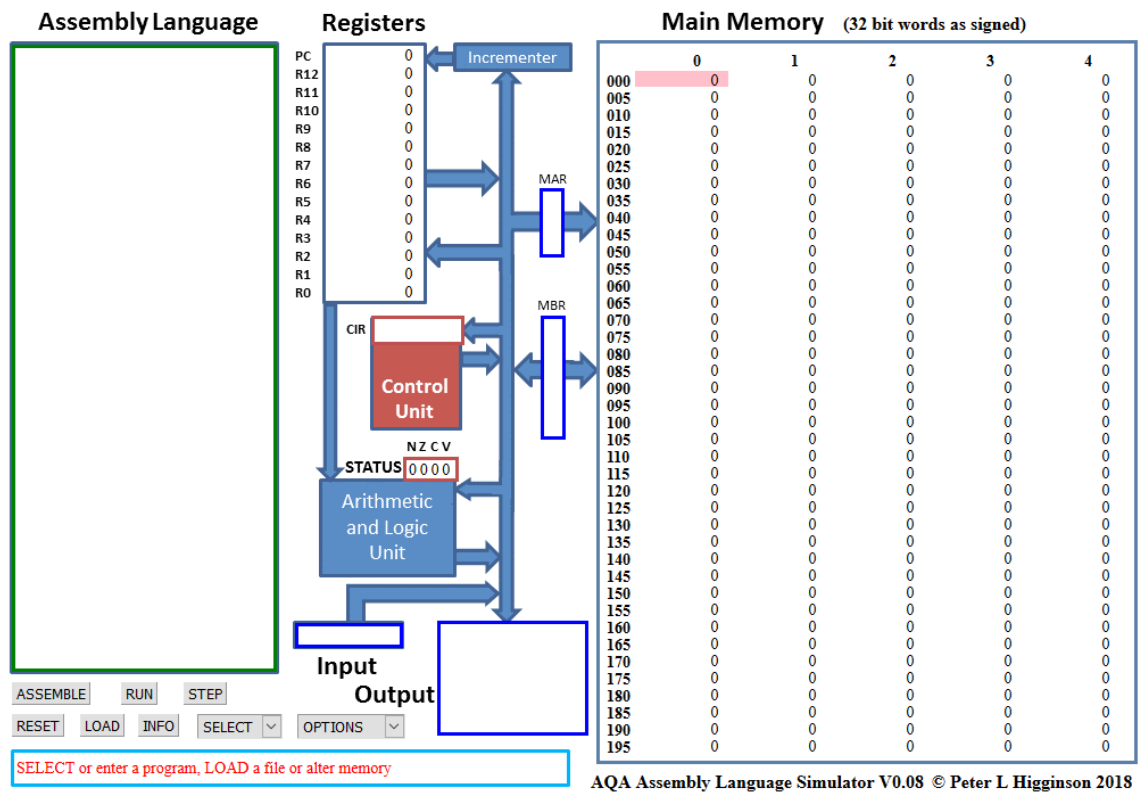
Assembly Language

Registers

| PC | 0 |
|---|---|
| R12 | 0 |
| R11 | 0 |
| R10 | 0 |
| R9 | 0 |
| R8 | 0 |
| R7 | 0 |
| R6 | 0 |
| R5 | 0 |
| R4 | 0 |
| R3 | 0 |
| R2 | 0 |
| R1 | 0 |
| R0 | 0 |

Incrementer

MAR

MBR

CIR

Control Unit

N Z C V
STATUS 0 0 0 0

Arithmetic and Logic Unit

Input

Output

ASSEMBLE RUN STEP

RESET LOAD INFO SELECT OPTIONS

SELECT or enter a program, LOAD a file or alter memory

Main Memory (32 bit words as signed)

| | 0 | 1 | 2 | 3 | 4 |
|---|---|---|---|---|---|
| 000 | 0 | 0 | 0 | 0 | 0 |
| 005 | 0 | 0 | 0 | 0 | 0 |
| 010 | 0 | 0 | 0 | 0 | 0 |
| 015 | 0 | 0 | 0 | 0 | 0 |
| 020 | 0 | 0 | 0 | 0 | 0 |
| 025 | 0 | 0 | 0 | 0 | 0 |
| 030 | 0 | 0 | 0 | 0 | 0 |
| 035 | 0 | 0 | 0 | 0 | 0 |
| 040 | 0 | 0 | 0 | 0 | 0 |
| 045 | 0 | 0 | 0 | 0 | 0 |
| 050 | 0 | 0 | 0 | 0 | 0 |
| 055 | 0 | 0 | 0 | 0 | 0 |
| 060 | 0 | 0 | 0 | 0 | 0 |
| 065 | 0 | 0 | 0 | 0 | 0 |
| 070 | 0 | 0 | 0 | 0 | 0 |
| 075 | 0 | 0 | 0 | 0 | 0 |
| 080 | 0 | 0 | 0 | 0 | 0 |
| 085 | 0 | 0 | 0 | 0 | 0 |
| 090 | 0 | 0 | 0 | 0 | 0 |
| 095 | 0 | 0 | 0 | 0 | 0 |
| 100 | 0 | 0 | 0 | 0 | 0 |
| 105 | 0 | 0 | 0 | 0 | 0 |
| 110 | 0 | 0 | 0 | 0 | 0 |
| 115 | 0 | 0 | 0 | 0 | 0 |
| 120 | 0 | 0 | 0 | 0 | 0 |
| 125 | 0 | 0 | 0 | 0 | 0 |
| 130 | 0 | 0 | 0 | 0 | 0 |
| 135 | 0 | 0 | 0 | 0 | 0 |
| 140 | 0 | 0 | 0 | 0 | 0 |
| 145 | 0 | 0 | 0 | 0 | 0 |
| 150 | 0 | 0 | 0 | 0 | 0 |
| 155 | 0 | 0 | 0 | 0 | 0 |
| 160 | 0 | 0 | 0 | 0 | 0 |
| 165 | 0 | 0 | 0 | 0 | 0 |
| 170 | 0 | 0 | 0 | 0 | 0 |
| 175 | 0 | 0 | 0 | 0 | 0 |
| 180 | 0 | 0 | 0 | 0 | 0 |
| 185 | 0 | 0 | 0 | 0 | 0 |
| 190 | 0 | 0 | 0 | 0 | 0 |
| 195 | 0 | 0 | 0 | 0 | 0 |

AQA Assembly Language Simulator V0.08 © Peter L Higginson 2018